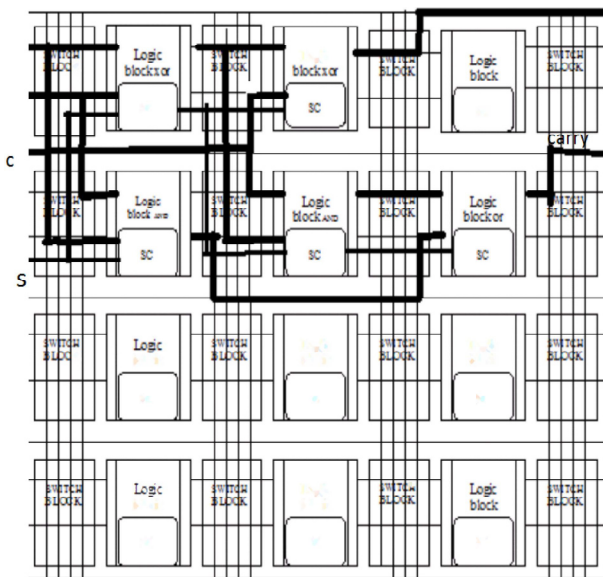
SWITCH BLOCK
Logic blockxor
SWITCH BLOCK
blockxor
SC
SWITCH BLOCK
Logic block
SWITCH BLOCK

c
carry

SWITCH BLOCK
Logic block AND
SC
SWITCH BLOCK
Logic block AND
SC
SWITCH BLOCK
Logic blockor
SC
SWITCH BLOCK

s

SWITCH BLOC
Logic
SWITCH BLOCK
SWITCH BLOCK
SWITCH BLOCK

SWITCH BLOCK
Logic
SWITCH BLOCK
SWITCH BLOCK
Logic block
SWITCH BLOCK